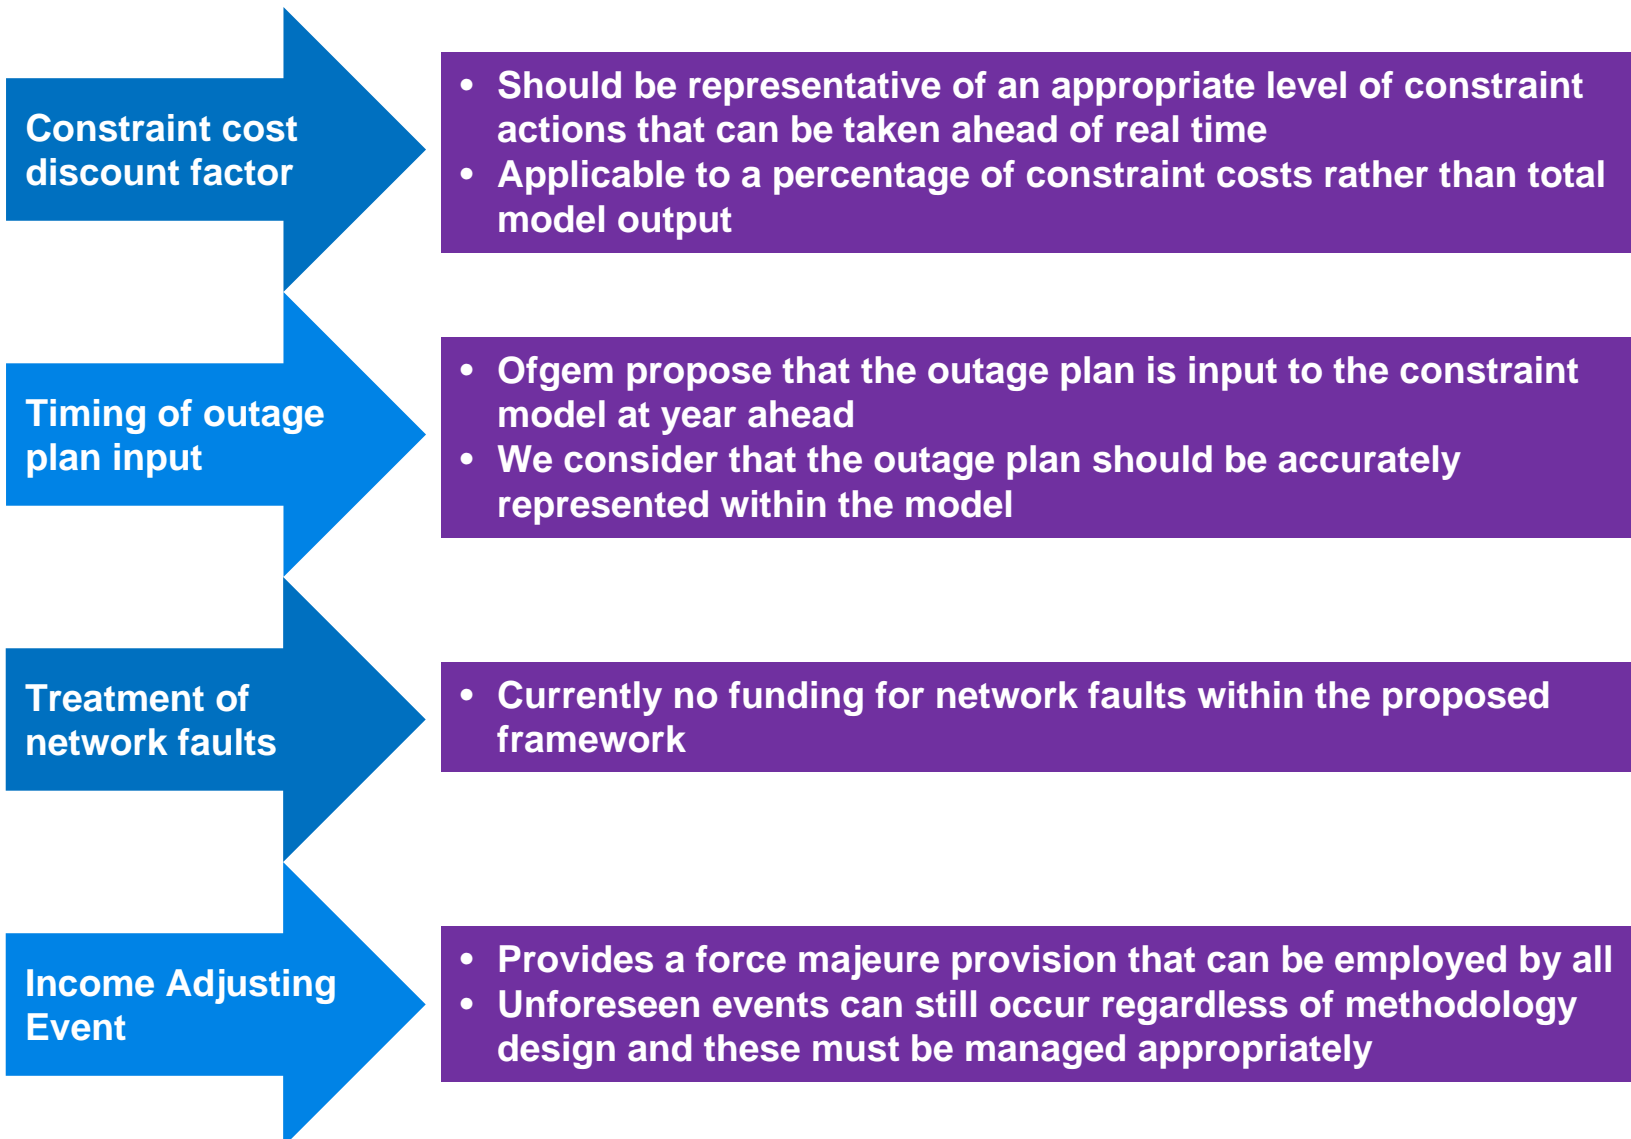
Constraint cost discount factor

• Should be representative of an appropriate level of constraint actions that can be taken ahead of real time
• Applicable to a percentage of constraint costs rather than total model output

Timing of outage plan input

• Ofgem propose that the outage plan is input to the constraint model at year ahead
• We consider that the outage plan should be accurately represented within the model

Treatment of network faults

• Currently no funding for network faults within the proposed framework

Income Adjusting Event

• Provides a force majeure provision that can be employed by all
• Unforeseen events can still occur regardless of methodology design and these must be managed appropriately